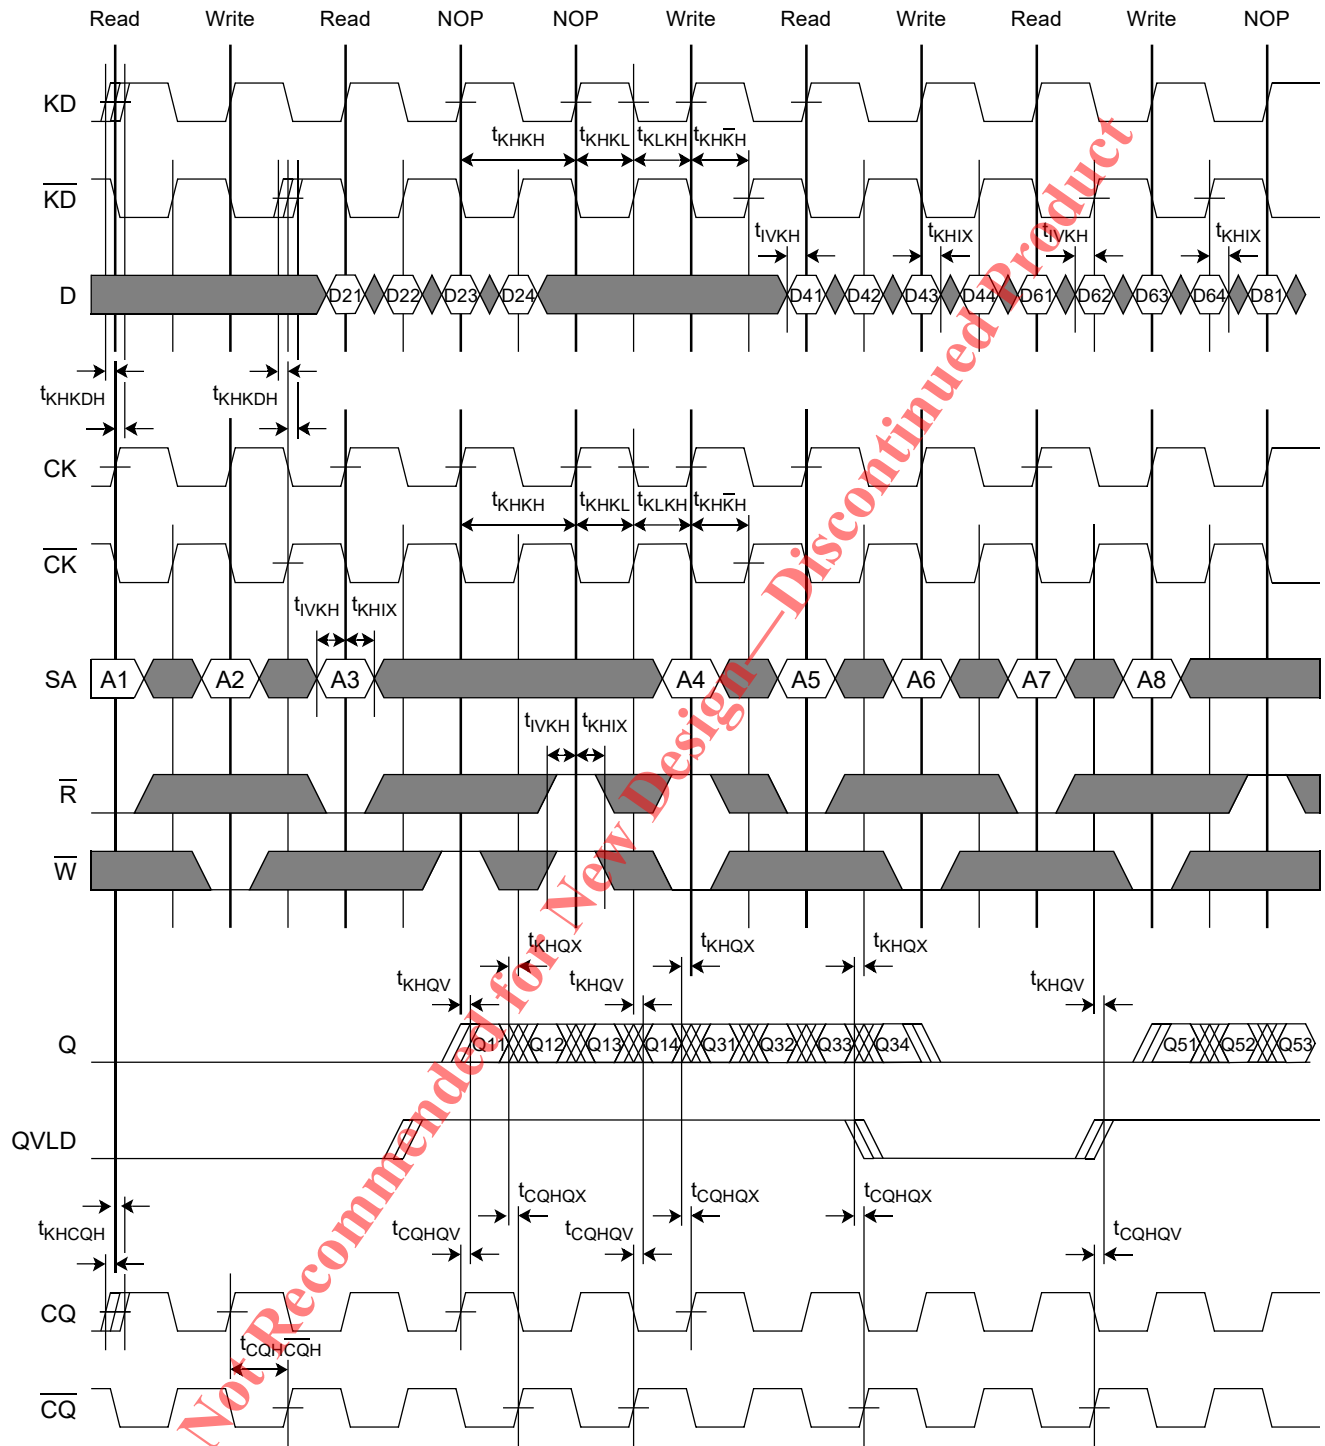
Read Write Read NOP NOP Write Read Write Read Write NOP

KD

$t_{KHKH}$ $t_{KHKL}$ $t_{KLKH}$ $t_{KH\overline{K}H}$

$\overline{KD}$

$t_{IVKH}$ $t_{KHIX}$ $t_{IVKH}$ $t_{KHIX}$

D D21 D22 D23 D24 D41 D42 D43 D44 D61 D62 D63 D64 D81

$t_{KHKDH}$ $t_{KHKDH}$

CK

$t_{KHKH}$ $t_{KHKL}$ $t_{KLKH}$ $t_{KH\overline{K}H}$

$\overline{CK}$

$t_{IVKH}$ $t_{KHIX}$

SA A1 A2 A3 A4 A5 A6 A7 A8

$t_{IVKH}$ $t_{KHIX}$

$\overline{R}$

$\overline{W}$

$t_{KHQX}$ $t_{KHQX}$ $t_{KHQX}$

$t_{KHQV}$ $t_{KHQV}$ $t_{KHQV}$

Q Q11 Q12 Q13 Q14 Q31 Q32 Q33 Q34 Q51 Q52 Q53

QVLD

$t_{CQHQX}$ $t_{CQHQX}$ $t_{CQHQX}$

$t_{KHCQH}$ $t_{CQHQV}$ $t_{CQHQV}$ $t_{CQHQV}$

CQ

$t_{CQH\overline{CQ}H}$

$\overline{CQ}$

Not Recommended for New Design—Discontinued Product